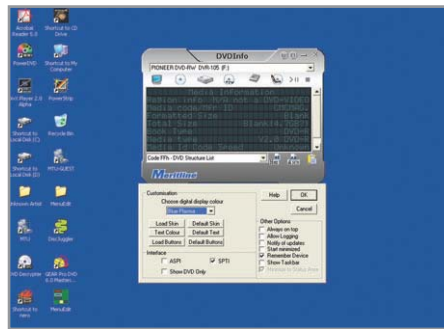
Acrobat Reader 5.0
Shortcut to CD Drive
PowerDVD
Shortcut to My Computer
DVD Player 2.0 Alpha
PowerStrip
Shortcut to Local Disk (C:)
Recycle Bin
Shortcut to Local Disk (D:)
MTU-GUEST
Mmoom Artist
MenuEdit
MTU
DocJuggler
DVD Decrypter
GEAR Pro DVD 6.0 Mastering
Shortcut to nero
MenuEdit

DVDInfo
PIONEER DVD-RW DVR-105 (F:)
Media Information
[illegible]
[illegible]
Formatted Size: Blank
Total Size: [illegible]
Book Type: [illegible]
Media ID: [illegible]
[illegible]
Code FFh - DVD Structure List
Meritline

Customisation
Choose digital display colour
Blue Plasma
Load Skin
Default Skin
Text Colour
Default Text
Load Buttons
Default Buttons
Interface
ASPI
SPTI
Show DVD Only
Help
OK
Cancel
Other Options
Always on top
Allow Logging
Notify of updates
Start minimized
Remember Device
Show Taskbar
Minimize to Status Area